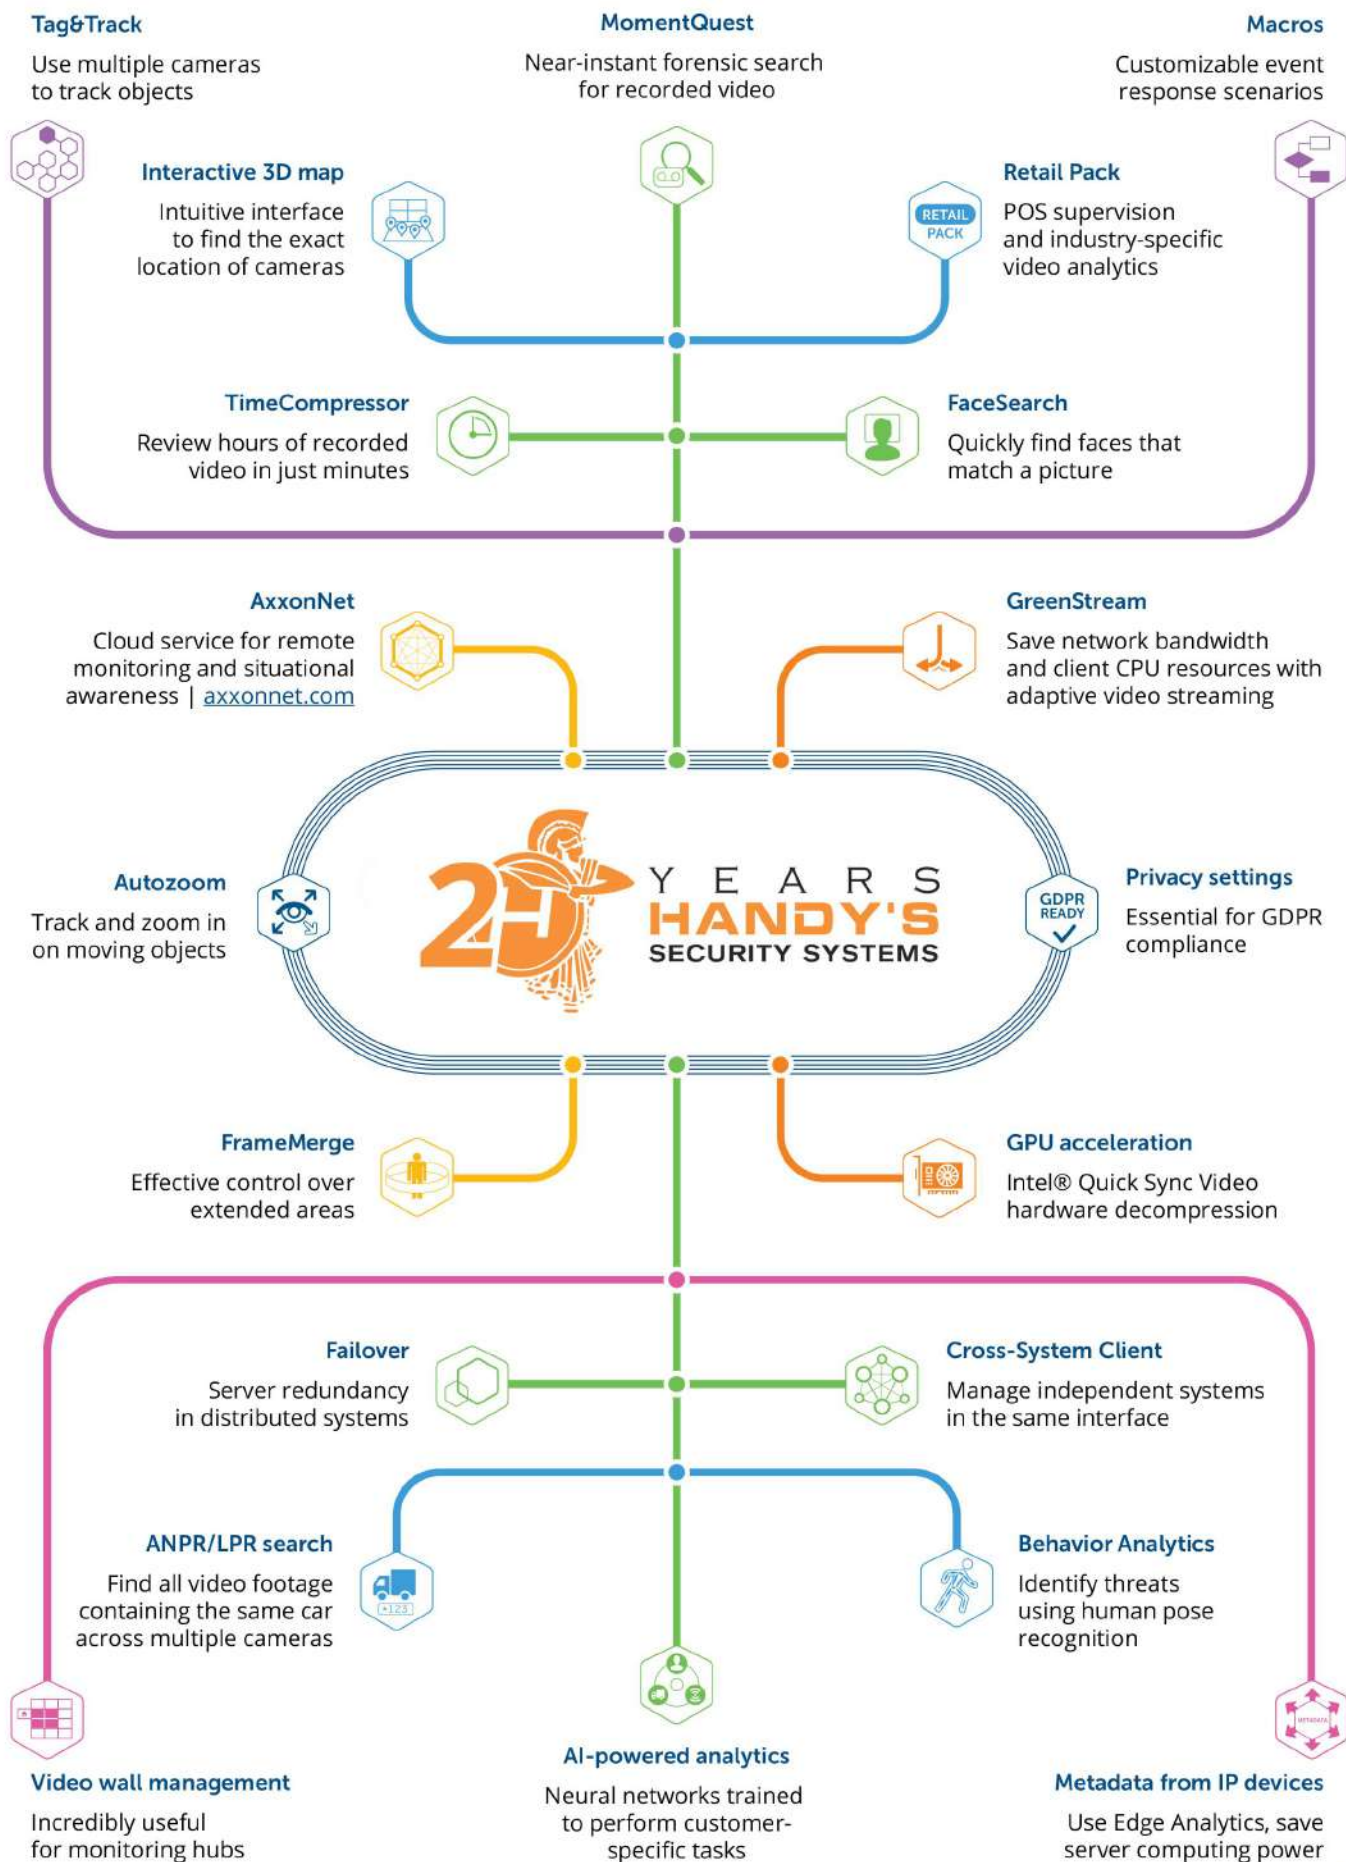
Tag&Track
Use multiple cameras to track objects

MomentQuest
Near-instant forensic search for recorded video

Macros
Customizable event response scenarios

Interactive 3D map
Intuitive interface to find the exact location of cameras

RETAIL PACK

Retail Pack
POS supervision and industry-specific video analytics

TimeCompressor
Review hours of recorded video in just minutes

FaceSearch
Quickly find faces that match a picture

AxxonNet
Cloud service for remote monitoring and situational awareness | axxonnet.com

GreenStream
Save network bandwidth and client CPU resources with adaptive video streaming

Autozoom
Track and zoom in on moving objects

25 YEARS HANDY'S SECURITY SYSTEMS

GDPR READY

Privacy settings
Essential for GDPR compliance

FrameMerge
Effective control over extended areas

GPU acceleration
Intel® Quick Sync Video hardware decompression

Failover
Server redundancy in distributed systems

Cross-System Client
Manage independent systems in the same interface

ANPR/LPR search
Find all video footage containing the same car across multiple cameras

Behavior Analytics
Identify threats using human pose recognition

Video wall management
Incredibly useful for monitoring hubs

AI-powered analytics
Neural networks trained to perform customer-specific tasks

Metadata from IP devices
Use Edge Analytics, save server computing power